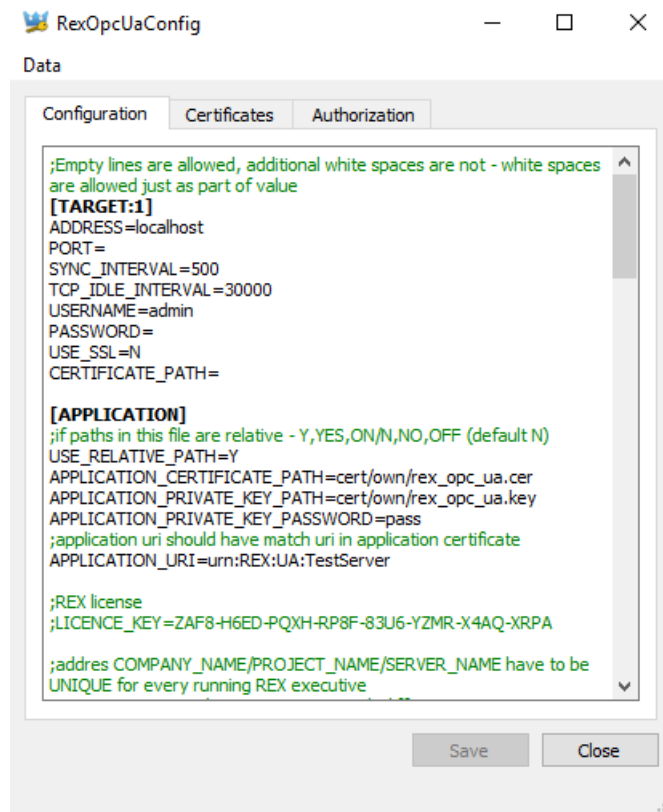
RexOpcUaConfig

Data

Configuration | Certificates | Authorization

;Empty lines are allowed, additional white spaces are not - white spaces are allowed just as part of value
[TARGET:1]
ADDRESS=localhost
PORT=
SYNC_INTERVAL=500
TCP_IDLE_INTERVAL=30000
USERNAME=admin
PASSWORD=
USE_SSL=N
CERTIFICATE_PATH=

[APPLICATION]
;if paths in this file are relative - Y,YES,ON/N,NO,OFF (default N)
USE_RELATIVE_PATH=Y
APPLICATION_CERTIFICATE_PATH=cert/own/rex_opc_ua.cer
APPLICATION_PRIVATE_KEY_PATH=cert/own/rex_opc_ua.key
APPLICATION_PRIVATE_KEY_PASSWORD=pass
;application uri should have match uri in application certificate
APPLICATION_URI=urn:REX:UA:TestServer

;REX license
;LICENCE_KEY=ZAF8-H6ED-PQXH-RP8F-83U6-YZMR-X4AQ-XRPA

;addres COMPANY_NAME/PROJECT_NAME/SERVER_NAME have to be UNIQUE for every running REX executive
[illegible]

Save
Close